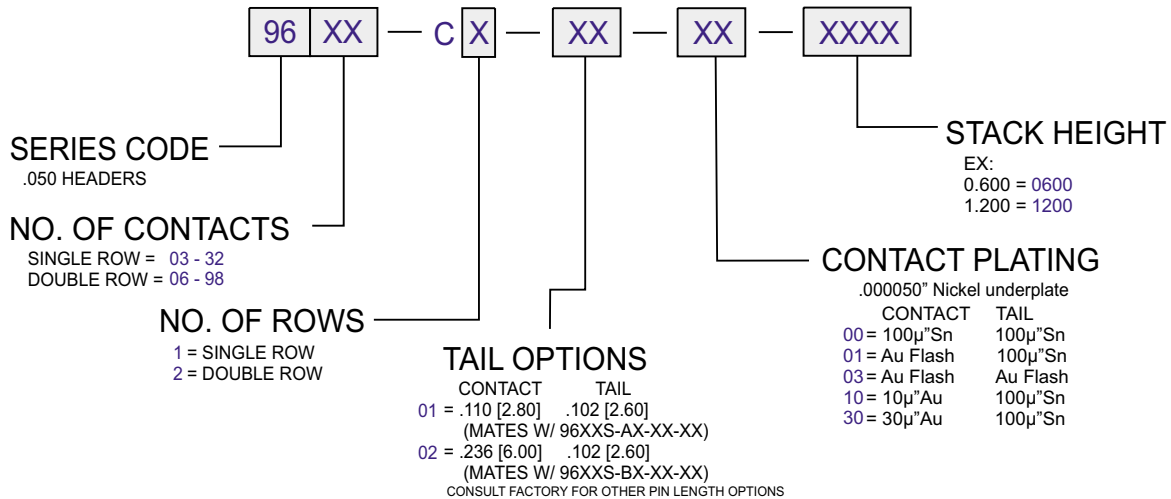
96 XX — C X — XX — XX — XXXX

SERIES CODE
.050 HEADERS

NO. OF CONTACTS
SINGLE ROW = 03 - 32
DOUBLE ROW = 06 - 98

NO. OF ROWS
1 = SINGLE ROW
2 = DOUBLE ROW

TAIL OPTIONS

| | CONTACT | TAIL |
|---|---|---|
| 01 = | .110 [2.80] | .102 [2.60] |
| | (MATES W/ 96XXS-AX-XX-XX) | |
| 02 = | .236 [6.00] | .102 [2.60] |
| | (MATES W/ 96XXS-BX-XX-XX) | |

CONSULT FACTORY FOR OTHER PIN LENGTH OPTIONS

STACK HEIGHT
EX:
0.600 = 0600
1.200 = 1200

CONTACT PLATING
.000050" Nickel underplate

| | CONTACT | TAIL |
|---|---|---|
| 00 = | 100μ"Sn | 100μ"Sn |
| 01 = | Au Flash | 100μ"Sn |
| 03 = | Au Flash | Au Flash |
| 10 = | 10μ"Au | 100μ"Sn |
| 30 = | 30μ"Au | 100μ"Sn |